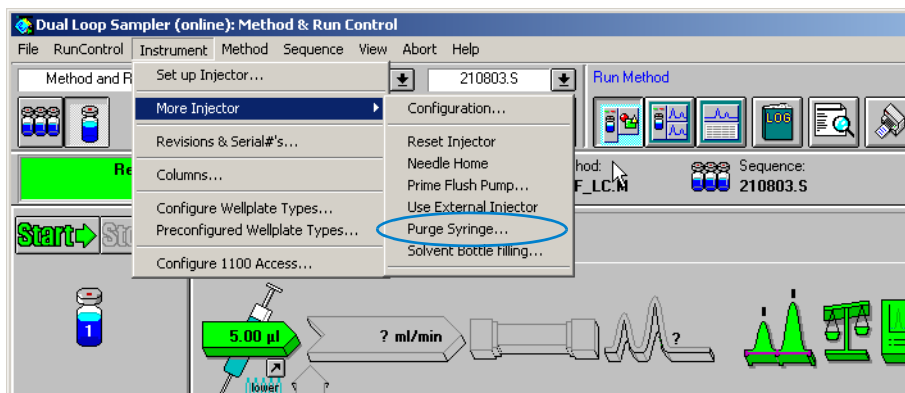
Dual Loop Sampler (online): Method & Run Control

File RunControl Instrument Method Sequence View Abort Help

Method and R

Set up Injector...

More Injector

Revisions & Serial#'s...

Columns...

Configure Wellplate Types...

Preconfigured Wellplate Types...

Configure 1100 Access...

Configuration...

Reset Injector

Needle Home

Prime Flush Pump...

Use External Injector

Purge Syringe...

Solvent Bottle filling...

210803.S

Run Method

LOG

Re

hod:

F_LC.M

Sequence:

210803.S

Start

St

1

5.00 µl

? ml/min

?

lower